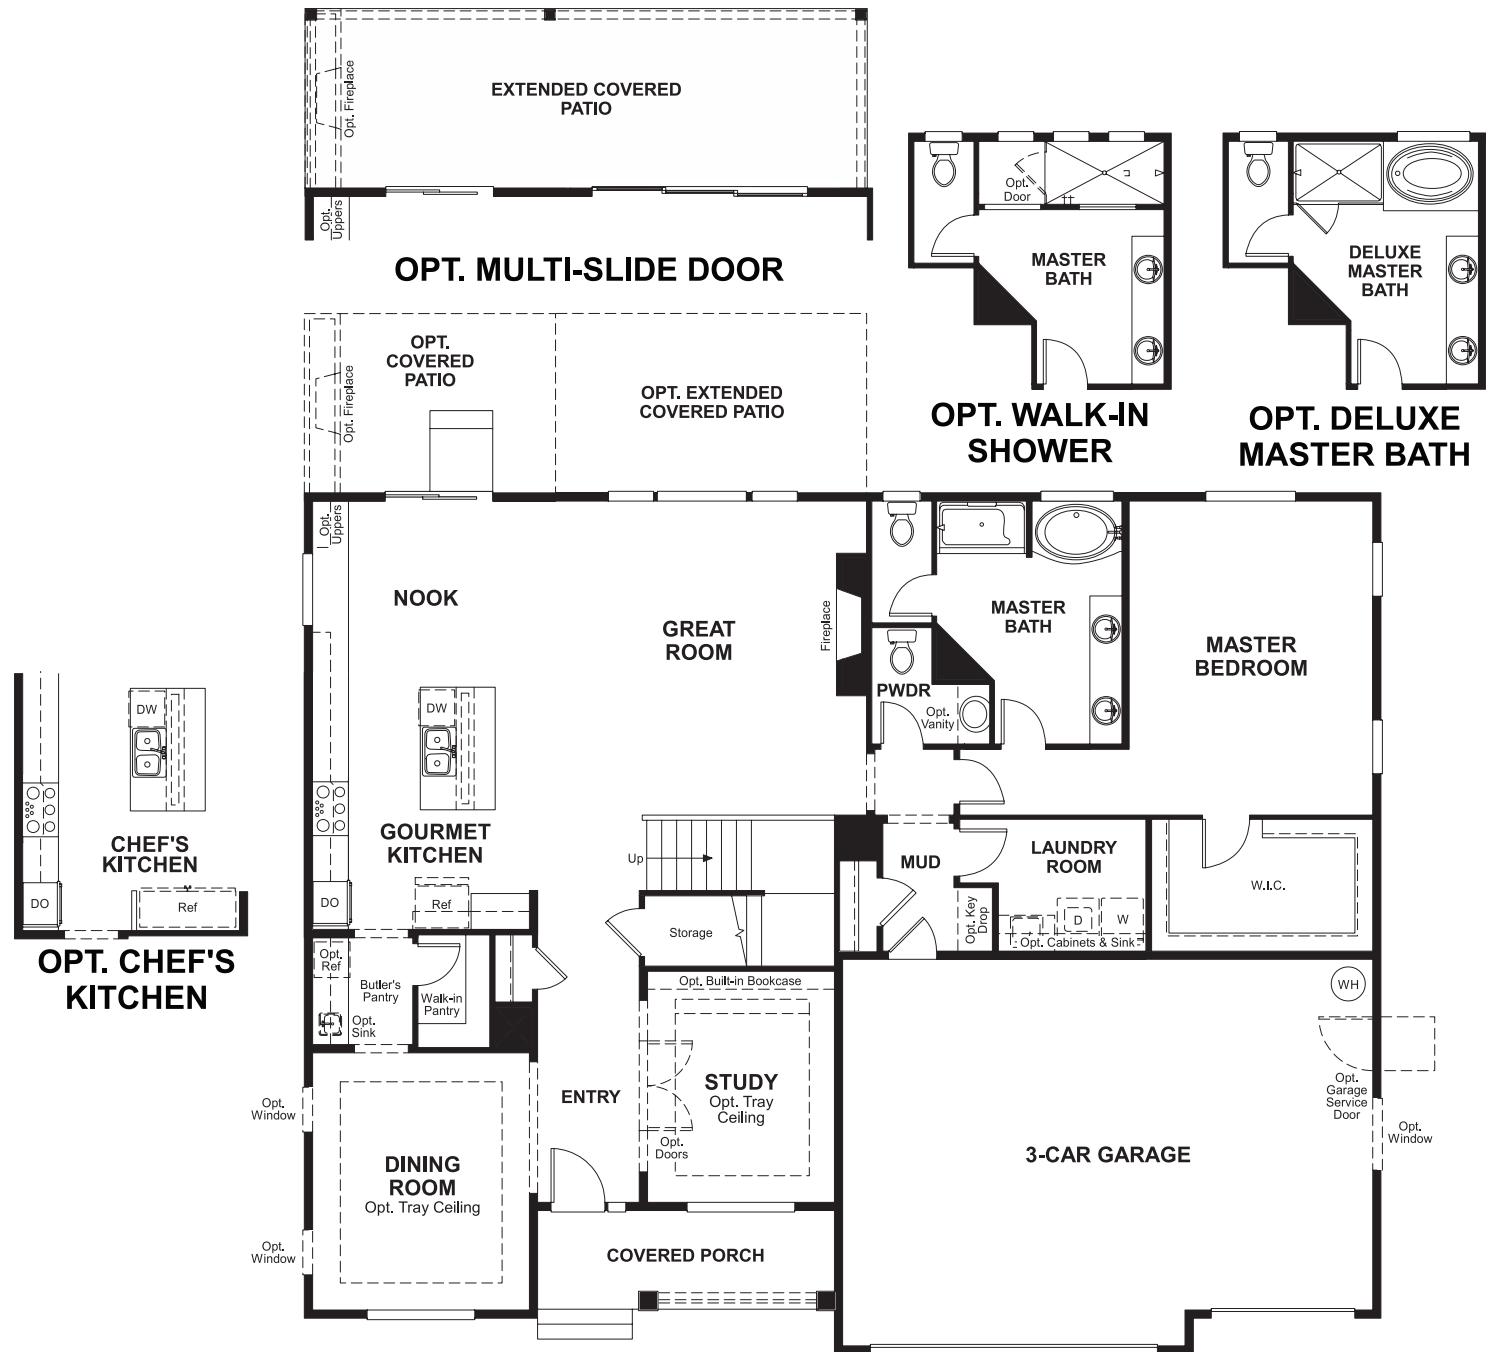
Opt. Fireplace

EXTENDED COVERED PATIO

Opt. Uppers

OPT. MULTI-SLIDE DOOR

Opt. Door

MASTER BATH

OPT. WALK-IN SHOWER

DELUXE MASTER BATH

OPT. DELUXE MASTER BATH

Opt. Fireplace

OPT. COVERED PATIO

OPT. EXTENDED COVERED PATIO

Opt. Uppers

NOOK

GREAT ROOM

Fireplace

MASTER BATH

MASTER BEDROOM

PWDR

Opt. Vanity

DW

DW

CHEF'S KITCHEN

GOURMET KITCHEN

DO

Ref

OPT. CHEF'S KITCHEN

DO

Ref

Up

Storage

MUD

LAUNDRY ROOM

Opt. Key Drop

D

W

Opt. Cabinets & Sink

W.I.C.

Opt. Ref

Butler's Pantry

Walk-in Pantry

Opt. Sink

Opt. Built-in Bookcase

WH

STUDY
Opt. Tray Ceiling

ENTRY

Opt. Doors

Opt. Garage Service Door

Opt. Window

Opt. Window

3-CAR GARAGE

DINING ROOM
Opt. Tray Ceiling

Opt. Window

COVERED PORCH